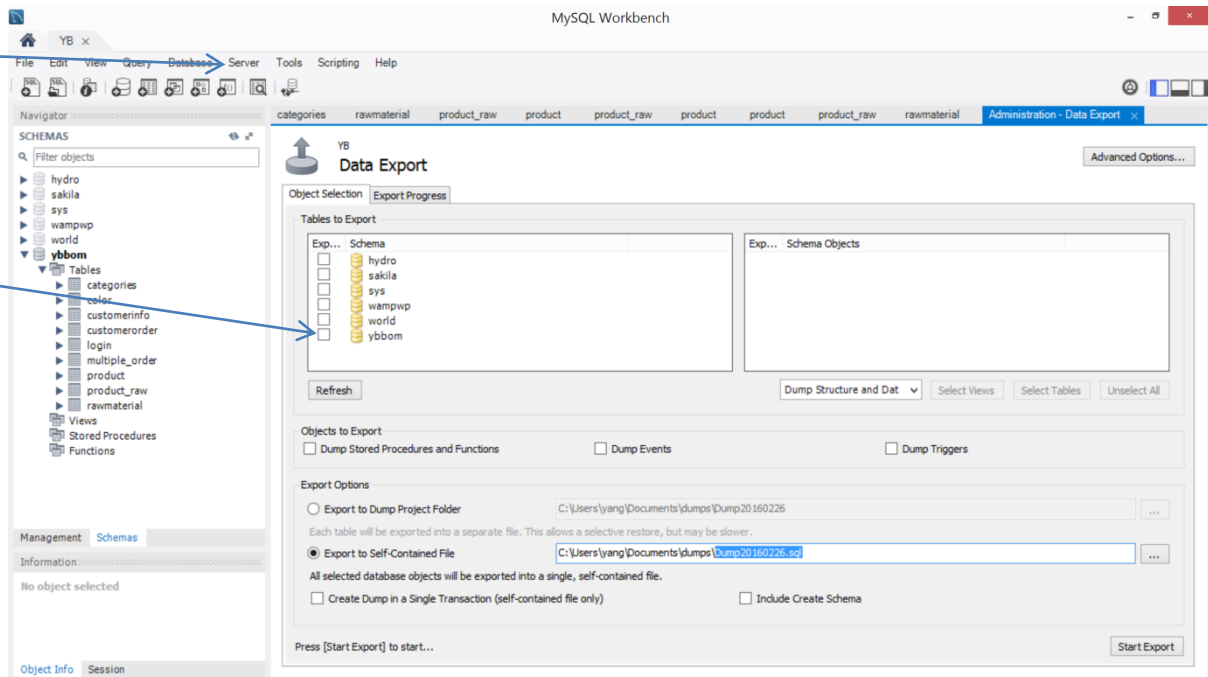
MySQL Workbench

YB ×

File Edit View Query Database Server Tools Scripting Help

Navigator

SCHEMAS

Filter objects

hydro
sakila
sys
wampwp
world
ybbom
Tables
categories
color
customerinfo
customerorder
login
multiple_order
product
product_raw
rawmaterial
Views
Stored Procedures
Functions

Management Schemas

Information

No object selected

Object Info Session

categories rawmaterial product_raw product product_raw product product product_raw rawmaterial Administration - Data Export ×

YB
Data Export

Advanced Options...

Object Selection Export Progress

Tables to Export

| Exp... | Schema |
|---|---|
| | hydro |
| | sakila |
| | sys |
| | wampwp |
| | world |
| | ybbom |

| Exp... | Schema Objects |
|---|---|

Refresh

Dump Structure and Dat Select Views Select Tables Unselect All

Objects to Export

Dump Stored Procedures and Functions Dump Events Dump Triggers

Export Options

Export to Dump Project Folder C:\Users\yang\Documents\dumps\Dump20160226 ...

Each table will be exported into a separate file. This allows a selective restore, but may be slower.

Export to Self-Contained File C:\Users\yang\Documents\dumps\Dump20160226.sql ...

All selected database objects will be exported into a single, self-contained file.

Create Dump in a Single Transaction (self-contained file only) Include Create Schema

Press [Start Export] to start...

Start Export